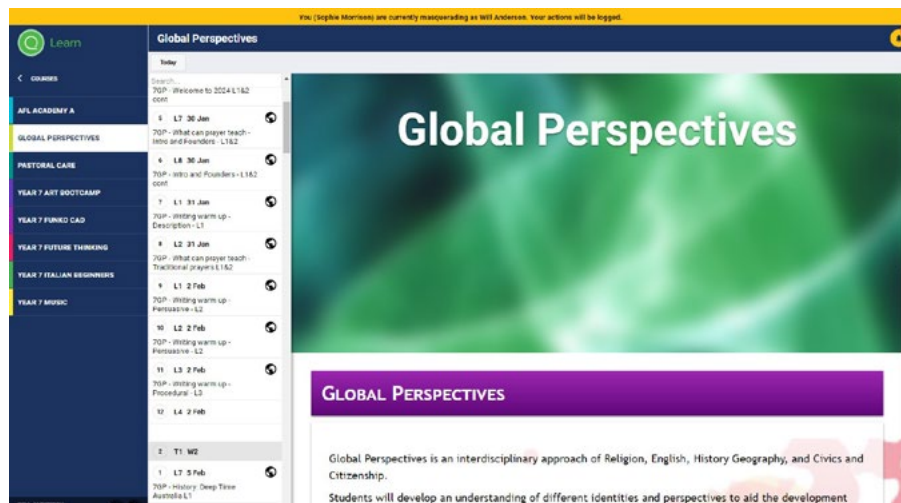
You (Sophie Morrison) are currently masquerading as Will Anderson. Your actions will be logged.

Learn

< COURSES

AFL ACADEMY A

GLOBAL PERSPECTIVES

PASTORAL CARE

YEAR 7 ART BOOTCAMP

YEAR 7 FUNKO CAD

YEAR 7 FUTURE THINKING

YEAR 7 ITALIAN BEGINNERS

YEAR 7 MUSIC

Global Perspectives

Today

Search...

7GP - Welcome to 2024 L1&2 cont

5 L7 30 Jan
7GP - What can prayer teach - Intro and Founders - L1&2

6 L8 30 Jan
7GP - Intro and Founders - L1&2 cont

7 L1 31 Jan
7GP - Writing warm up - Description - L1

8 L2 31 Jan
7GP - What can prayer teach - Traditional prayers L1&2

9 L1 2 Feb
7GP - Writing warm up - Persuasive - L2

10 L2 2 Feb
7GP - Writing warm up - Persuasive - L2

11 L3 2 Feb
7GP - Writing warm up - Procedural - L3

12 L4 2 Feb

2 T1 W2

1 L7 5 Feb
7GP - History: Deep Time Australia L1

Global Perspectives

GLOBAL PERSPECTIVES

Global Perspectives is an interdisciplinary approach of Religion, English, History Geography, and Civics and Citizenship.

Students will develop an understanding of different identities and perspectives to aid the development